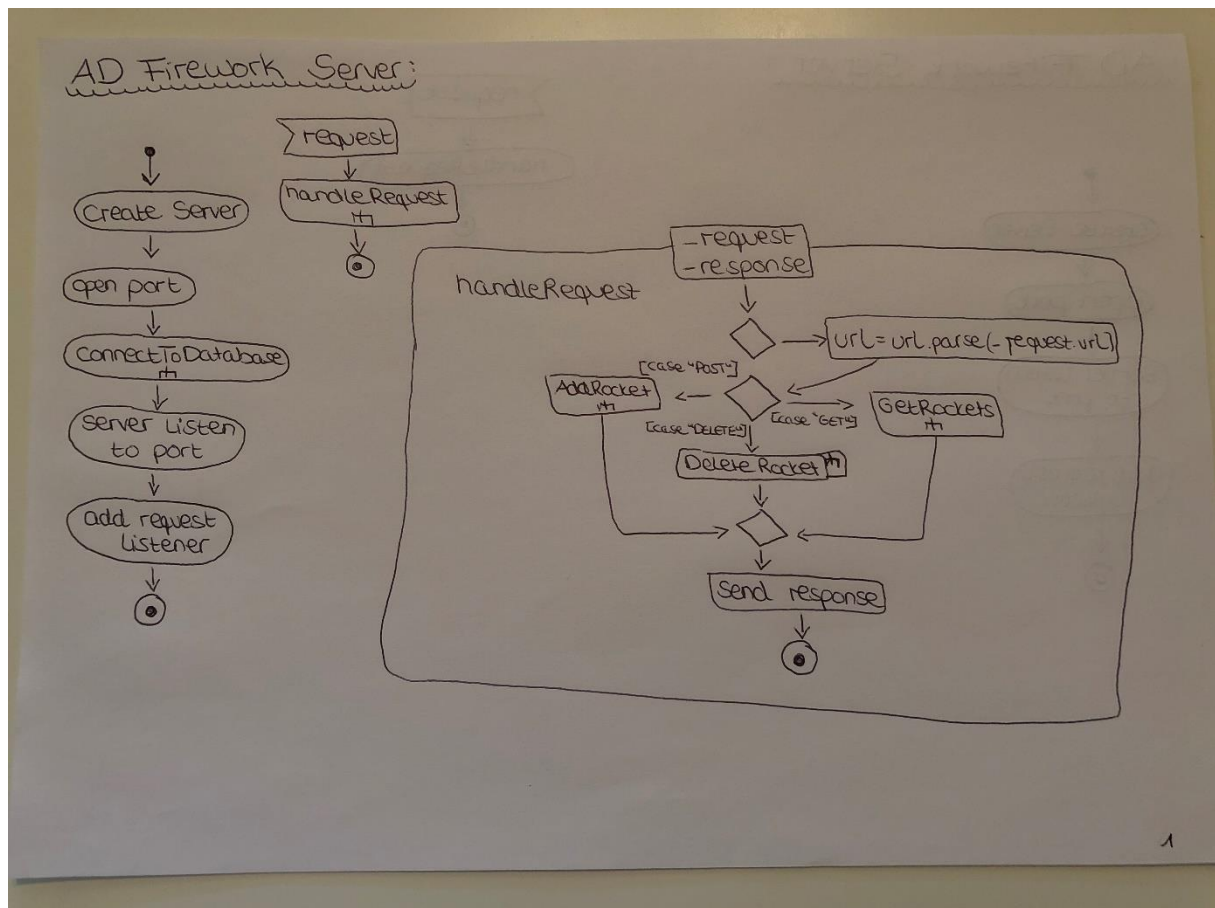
AD Firework Server:

Create Server

open port

ConnectToDatabase

server listen to port

add request listener

request

handleRequest

handleRequest

_request
_response

url = url.parse(_request.url)

[case "POST"]

AddRocket

[case "DELETE"]

[case "GET"]

GetRockets

Delete Rocket

Send response

1